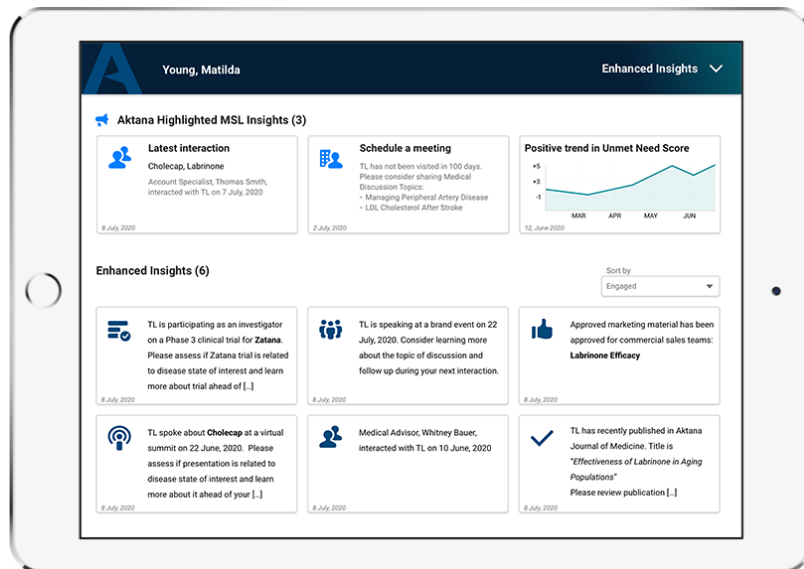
Young, Matilda

Enhanced Insights

Aktana Highlighted MSL Insights (3)

Latest interaction

Cholecap, Labrinone

Account Specialist, Thomas Smith, interacted with TL on 7 July, 2020

8 July, 2020

Schedule a meeting

TL has not been visited in 100 days. Please consider sharing Medical Discussion Topics:
• Managing Peripheral Artery Disease
• LDL Cholesterol After Stroke

2 July, 2020

Positive trend in Unmet Need Score

+5
+3
-1
MAR APR MAY JUN

12, June 2020

Enhanced Insights (6)

Sort by
Engaged

TL is participating as an investigator on a Phase 3 clinical trial for **Zatana**. Please assess if Zatana trial is related to disease state of interest and learn more about trial ahead of [...]

8 July, 2020

TL is speaking at a brand event on 22 July, 2020. Consider learning more about the topic of discussion and follow up during your next interaction.

8 July, 2020

Approved marketing material has been approved for commercial sales teams: **Labrinone Efficacy**

8 July, 2020

TL spoke about **Cholecap** at a virtual summit on 22 June, 2020. Please assess if presentation is related to disease state of interest and learn more about it ahead of your [...]

8 July, 2020

Medical Advisor, Whitney Bauer, interacted with TL on 10 June, 2020

8 July, 2020

TL has recently published in Aktana Journal of Medicine. Title is *"Effectiveness of Labrinone in Aging Populations"*
Please review publication [...]

8 July, 2020